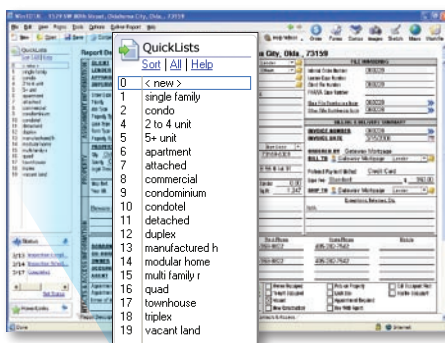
QuickLists
Sort | All | Help
0 < new >
1 single family
2 condo
3 2 to 4 unit
4 5+ unit
5 apartment
6 attached
7 commercial
8 condominium
9 condotel
10 detached
11 duplex
12 manufactured h
13 modular home
14 multi family r
15 quad
16 townhouse
17 triplex
18 vacant land
19

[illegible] 73159
Report De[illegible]
a City, Okla 73159
FILE NUMBERS
INVOICE NUMBER
INVOICE DATE
ORDERED BY Gateway Mortgage
BILL TO Gateway Mortgage
SHIP TO Gateway Mortgage
Credit Card
Done
Internet